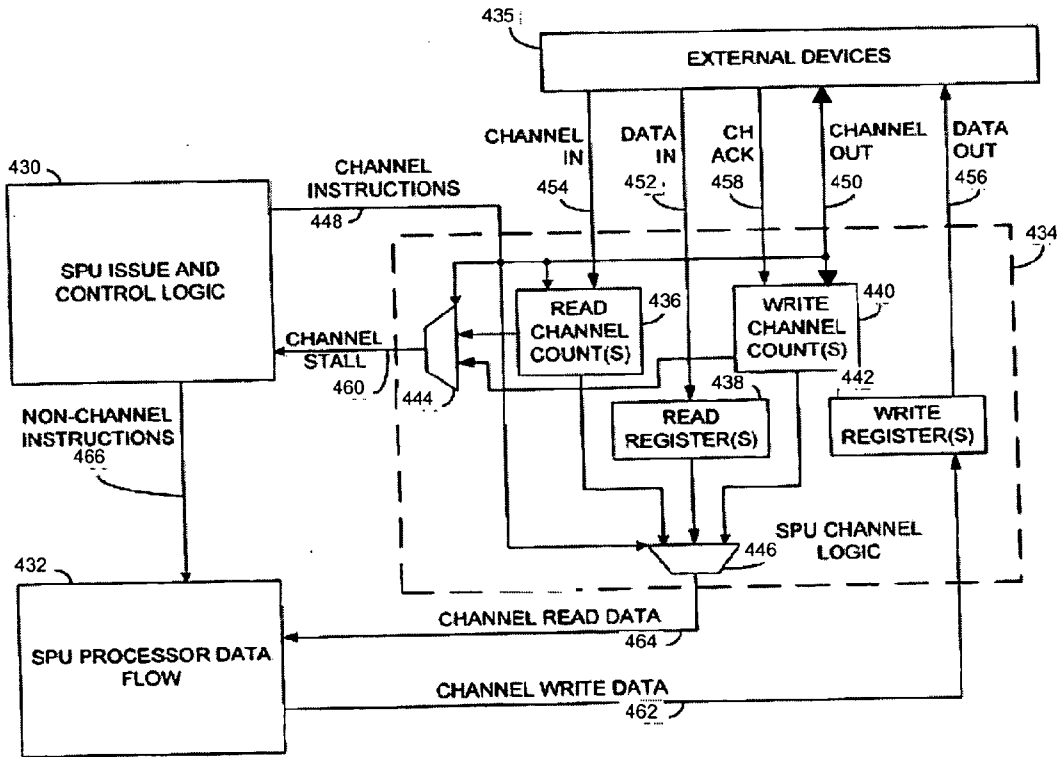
435

EXTERNAL DEVICES

CHANNEL IN

DATA IN

CH ACK

CHANNEL OUT

DATA OUT

454

452

458

450

456

430

SPU ISSUE AND CONTROL LOGIC

CHANNEL INSTRUCTIONS

448

434

READ CHANNEL COUNT(S)

436

WRITE CHANNEL COUNT(S)

440

CHANNEL STALL

460

444

438

442

READ REGISTER(S)

WRITE REGISTER(S)

NON-CHANNEL INSTRUCTIONS

466

SPU CHANNEL LOGIC

446

432

SPU PROCESSOR DATA FLOW

CHANNEL READ DATA

464

CHANNEL WRITE DATA

462